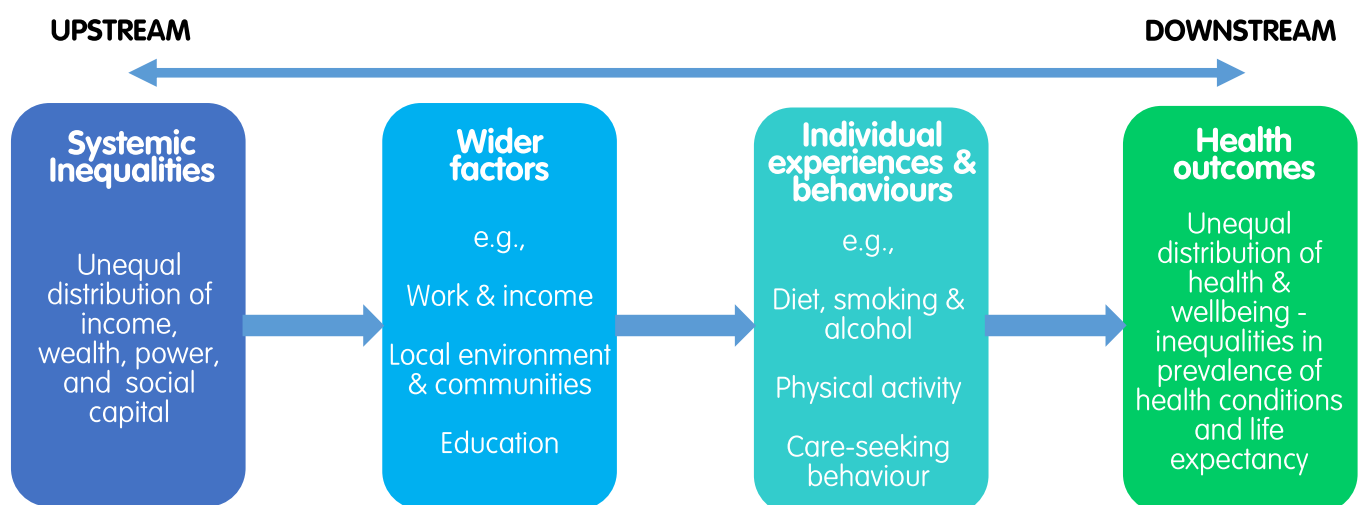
UPSTREAM

DOWNSTREAM

Systemic Inequalities

Unequal distribution of income, wealth, power, and social capital

Wider factors

e.g.,

Work & income

Local environment & communities

Education

Individual experiences & behaviours

e.g.,

Diet, smoking & alcohol

Physical activity

Care-seeking behaviour

Health outcomes

Unequal distribution of health & wellbeing - inequalities in prevalence of health conditions and life expectancy